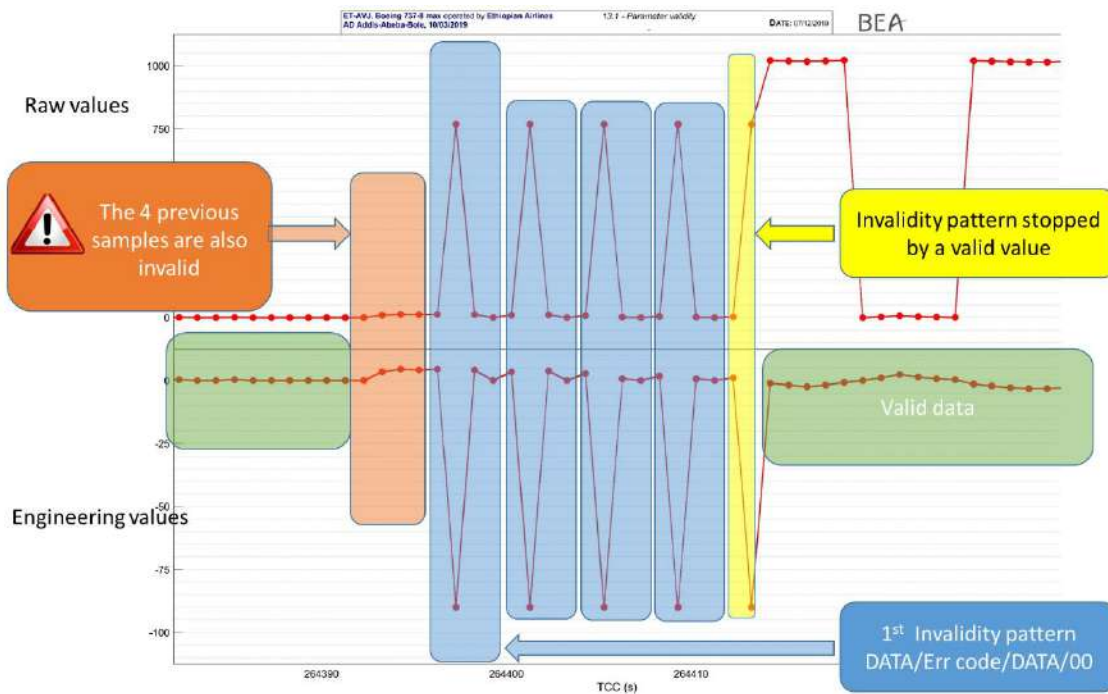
ET-AVJ, Boeing 737-8 max operated by Ethiopian Airlines
AD Addis-Abeba-Bole, 10/03/2019

13.1 - Parameter validity

DATE: 07/12/2019

BEA

Raw values

1000

750

The 4 previous samples are also invalid

Invalidity pattern stopped by a valid value

0

0

Valid data

-25

-50

Engineering values

-75

-100

1$^{st}$ Invalidity pattern DATA/Err code/DATA/00

264390

264400

264410

TCC (s)